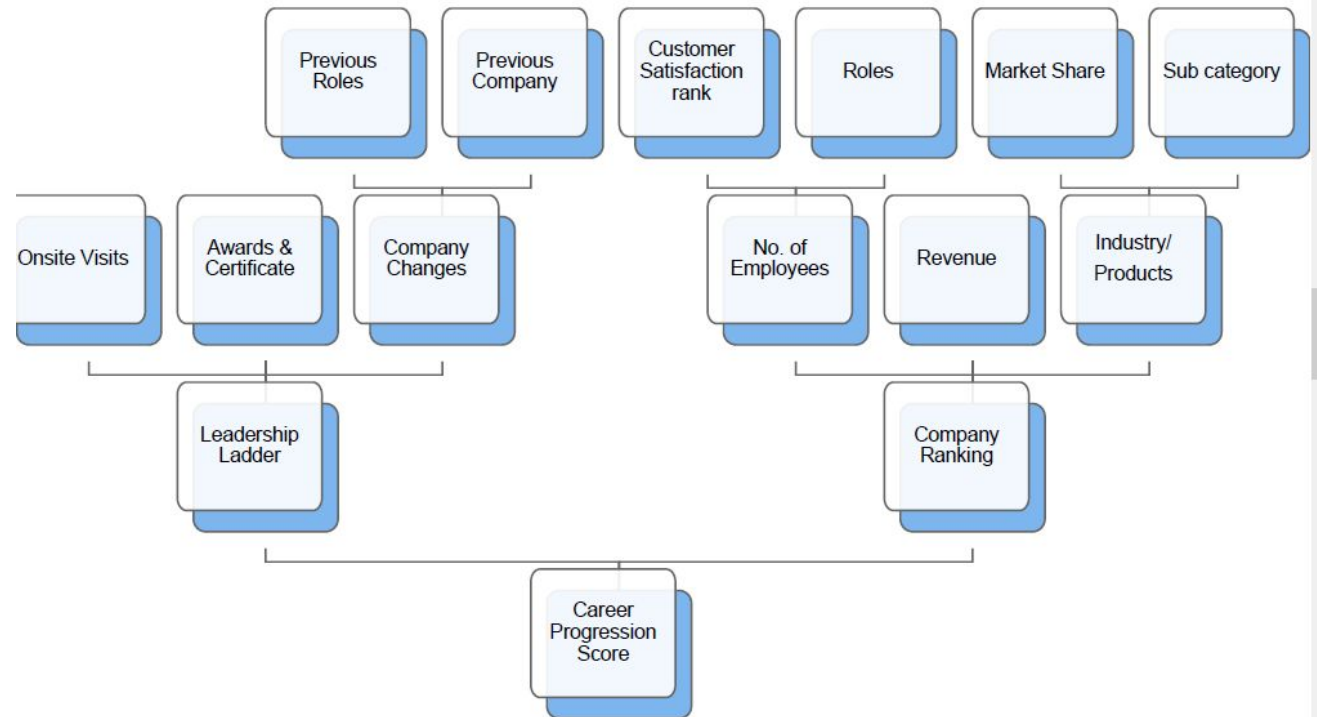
Previous Roles

Previous Company

Customer Satisfaction rank

Roles

Market Share

Sub category

Onsite Visits

Awards & Certificate

Company Changes

No. of Employees

Revenue

Industry/ Products

Leadership Ladder

Company Ranking

Career Progression Score